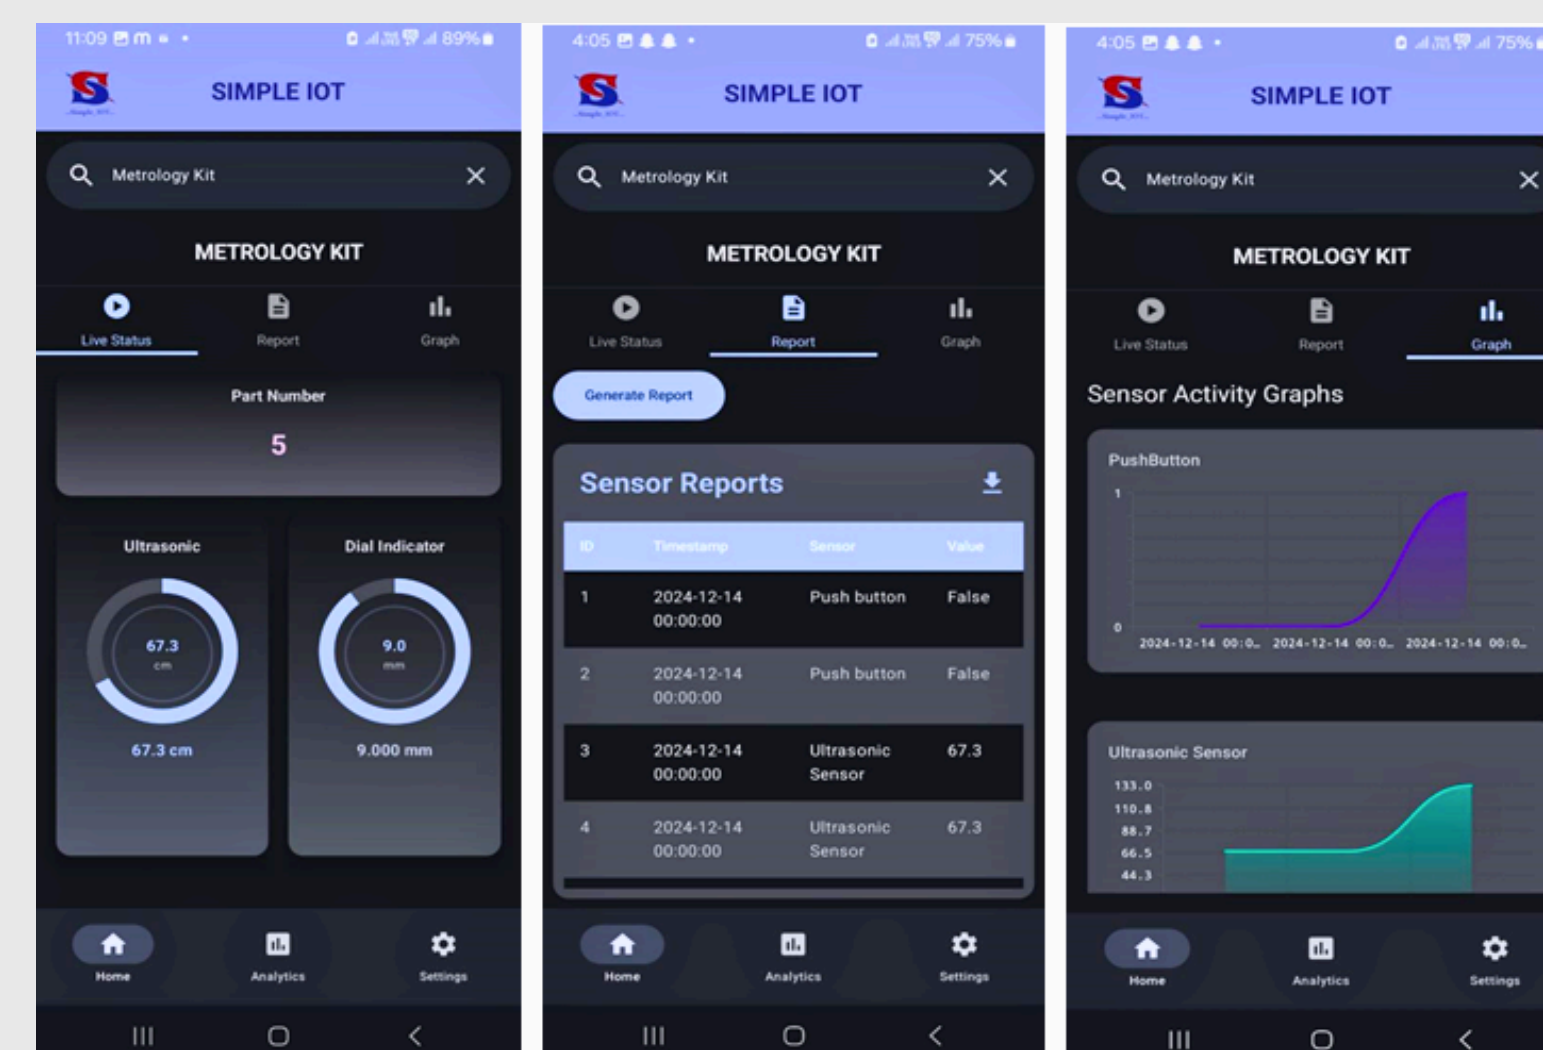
11:09 89%

SIMPLE IOT

Metrology Kit

METROLOGY KIT

Live Status Report Graph

Part Number

5

Ultrasonic

67.3 cm

67.3 cm

Dial Indicator

9.0 mm

9.000 mm

Home Analytics Settings

4:05 75%

SIMPLE IOT

Metrology Kit

METROLOGY KIT

Live Status Report Graph

Generate Report

Sensor Reports

| ID | Timestamp | Sensor | Value |
|---|---|---|---|
| 1 | 2024-12-14 00:00:00 | Push button | False |
| 2 | 2024-12-14 00:00:00 | Push button | False |
| 3 | 2024-12-14 00:00:00 | Ultrasonic Sensor | 67.3 |
| 4 | 2024-12-14 00:00:00 | Ultrasonic Sensor | 67.3 |

Home Analytics Settings

4:05 75%

SIMPLE IOT

Metrology Kit

METROLOGY KIT

Live Status Report Graph

Sensor Activity Graphs

PushButton

1

0

2024-12-14 00:0.. 2024-12-14 00:0.. 2024-12-14 00:0..

Ultrasonic Sensor

133.0
110.8
88.7
66.5
44.3

Home Analytics Settings